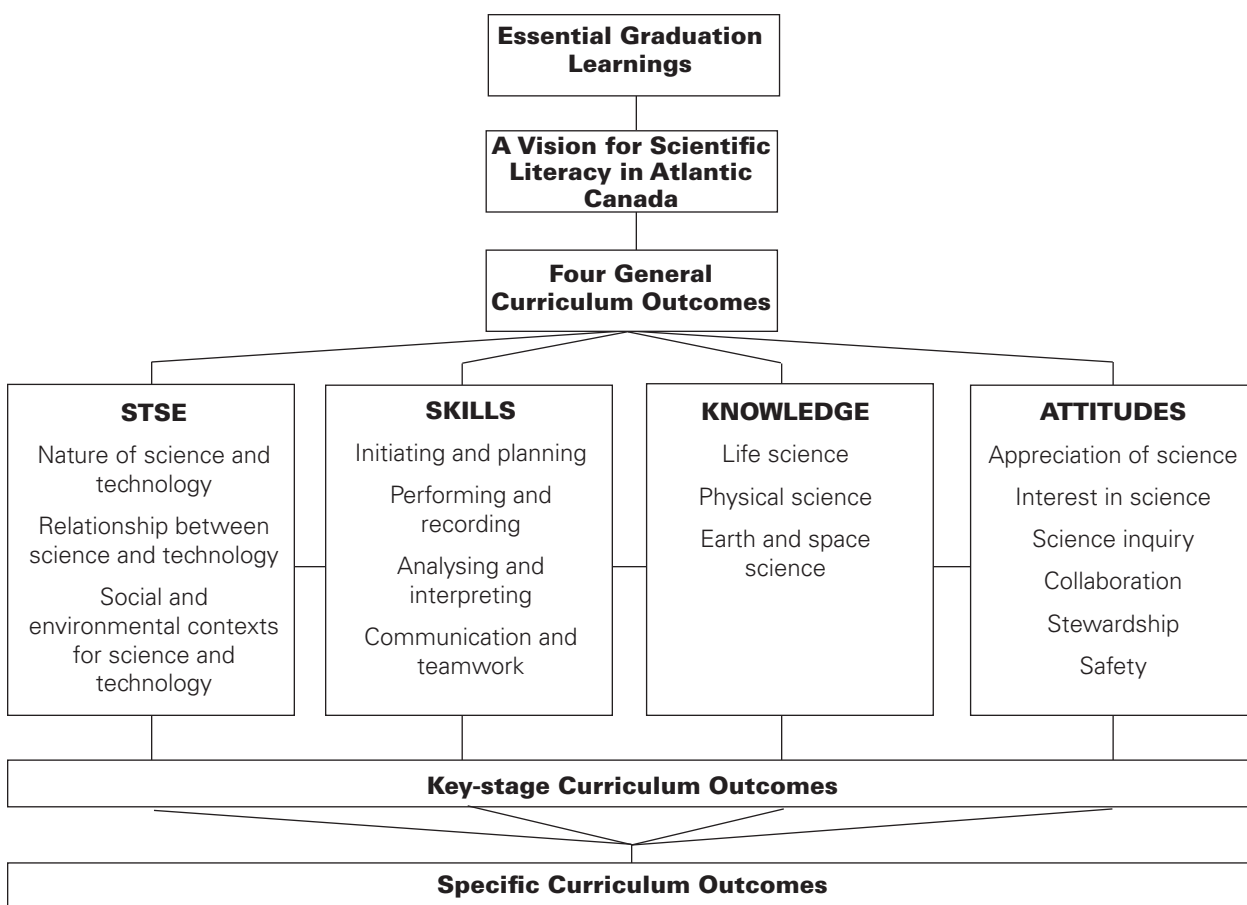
Essential Graduation Learnings

A Vision for Scientific Literacy in Atlantic Canada

Four General Curriculum Outcomes

STSE

Nature of science and technology

Relationship between science and technology

Social and environmental contexts for science and technology

SKILLS

Initiating and planning

Performing and recording

Analysing and interpreting

Communication and teamwork

KNOWLEDGE

Life science

Physical science

Earth and space science

ATTITUDES

Appreciation of science

Interest in science

Science inquiry

Collaboration

Stewardship

Safety

Key-stage Curriculum Outcomes

Specific Curriculum Outcomes